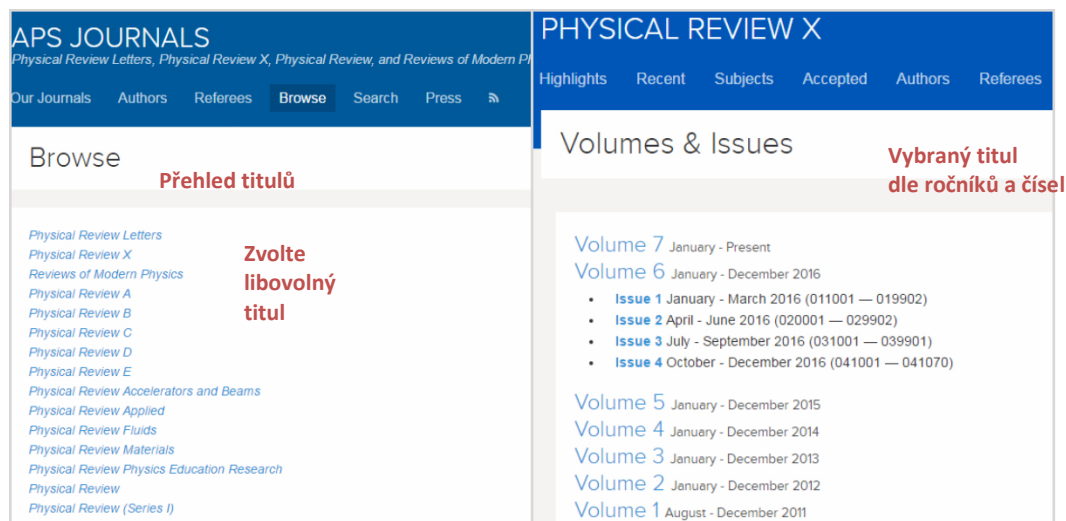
APS JOURNALS
Physical Review Letters, Physical Review X, Physical Review, and Reviews of Modern Ph

Our Journals Authors Referees Browse Search Press

Browse

Přehled titulů

Physical Review Letters
Physical Review X
Reviews of Modern Physics
Physical Review A
Physical Review B
Physical Review C
Physical Review D
Physical Review E
Physical Review Accelerators and Beams
Physical Review Applied
Physical Review Fluids
Physical Review Materials
Physical Review Physics Education Research
Physical Review
Physical Review (Series I)

Zvolte libovolný titul

PHYSICAL REVIEW X

Highlights Recent Subjects Accepted Authors Referees

Volumes & Issues

Vybraný titul dle ročníků a čísel

Volume 7 January - Present
Volume 6 January - December 2016
• Issue 1 January - March 2016 (011001 — 019902)
• Issue 2 April - June 2016 (020001 — 029902)
• Issue 3 July - September 2016 (031001 — 039901)
• Issue 4 October - December 2016 (041001 — 041070)

Volume 5 January - December 2015
Volume 4 January - December 2014
Volume 3 January - December 2013
Volume 2 January - December 2012
Volume 1 August - December 2011